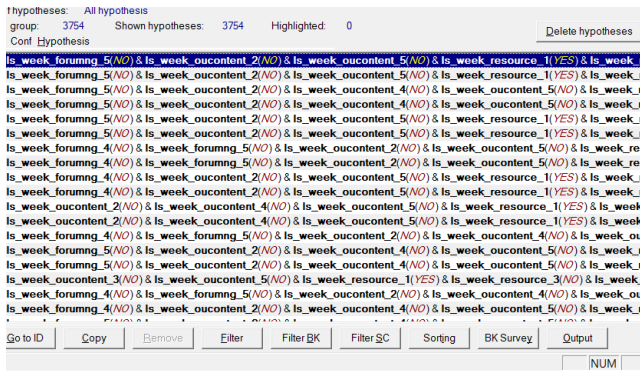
hypotheses: All hypothesis
group: 3754 Shown hypotheses: 3754 Highlighted: 0
Conf Hypothesis
Delete hypotheses

ls_week_forumng_5(NO) & ls_week_oucontent_2(NO) & ls_week_oucontent_5(NO) & ls_week_resource_1(YES) & ls_week_
ls_week_forumng_5(NO) & ls_week_oucontent_2(NO) & ls_week_oucontent_5(NO) & ls_week_resource_1(YES) & ls_week_
ls_week_forumng_5(NO) & ls_week_oucontent_2(NO) & ls_week_oucontent_4(NO) & ls_week_oucontent_5(NO) & ls_week_
ls_week_forumng_5(NO) & ls_week_oucontent_2(NO) & ls_week_oucontent_4(NO) & ls_week_oucontent_5(NO) & ls_week_
ls_week_forumng_5(NO) & ls_week_oucontent_2(NO) & ls_week_oucontent_5(NO) & ls_week_resource_1(YES) & ls_week_
ls_week_forumng_5(NO) & ls_week_oucontent_2(NO) & ls_week_oucontent_5(NO) & ls_week_resource_1(YES) & ls_week_
ls_week_forumng_4(NO) & ls_week_forumng_5(NO) & ls_week_oucontent_2(NO) & ls_week_oucontent_5(NO) & ls_week_re
ls_week_forumng_4(NO) & ls_week_forumng_5(NO) & ls_week_oucontent_2(NO) & ls_week_oucontent_5(NO) & ls_week_re
ls_week_forumng_4(NO) & ls_week_oucontent_2(NO) & ls_week_oucontent_5(NO) & ls_week_resource_1(YES) & ls_week_
ls_week_forumng_4(NO) & ls_week_oucontent_2(NO) & ls_week_oucontent_5(NO) & ls_week_resource_1(YES) & ls_week_
ls_week_oucontent_2(NO) & ls_week_oucontent_4(NO) & ls_week_oucontent_5(NO) & ls_week_resource_1(YES) & ls_we
ls_week_oucontent_2(NO) & ls_week_oucontent_4(NO) & ls_week_oucontent_5(NO) & ls_week_resource_1(YES) & ls_we
ls_week_forumng_4(NO) & ls_week_forumng_5(NO) & ls_week_oucontent_2(NO) & ls_week_oucontent_4(NO) & ls_week_ou
ls_week_forumng_5(NO) & ls_week_oucontent_2(NO) & ls_week_oucontent_4(NO) & ls_week_oucontent_5(NO) & ls_week_
ls_week_forumng_5(NO) & ls_week_oucontent_2(NO) & ls_week_oucontent_4(NO) & ls_week_oucontent_5(NO) & ls_week_
ls_week_oucontent_3(NO) & ls_week_oucontent_5(NO) & ls_week_resource_1(YES) & ls_week_resource_3(NO) & ls_wee
ls_week_forumng_4(NO) & ls_week_forumng_5(NO) & ls_week_oucontent_2(NO) & ls_week_oucontent_4(NO) & ls_week_ou
ls_week_forumng_5(NO) & ls_week_oucontent_2(NO) & ls_week_oucontent_4(NO) & ls_week_oucontent_5(NO) & ls_week_
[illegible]

Go to ID | Copy | Remove | Filter | Filter BK | Filter SC | Sorting | BK Survey | Output
NUM